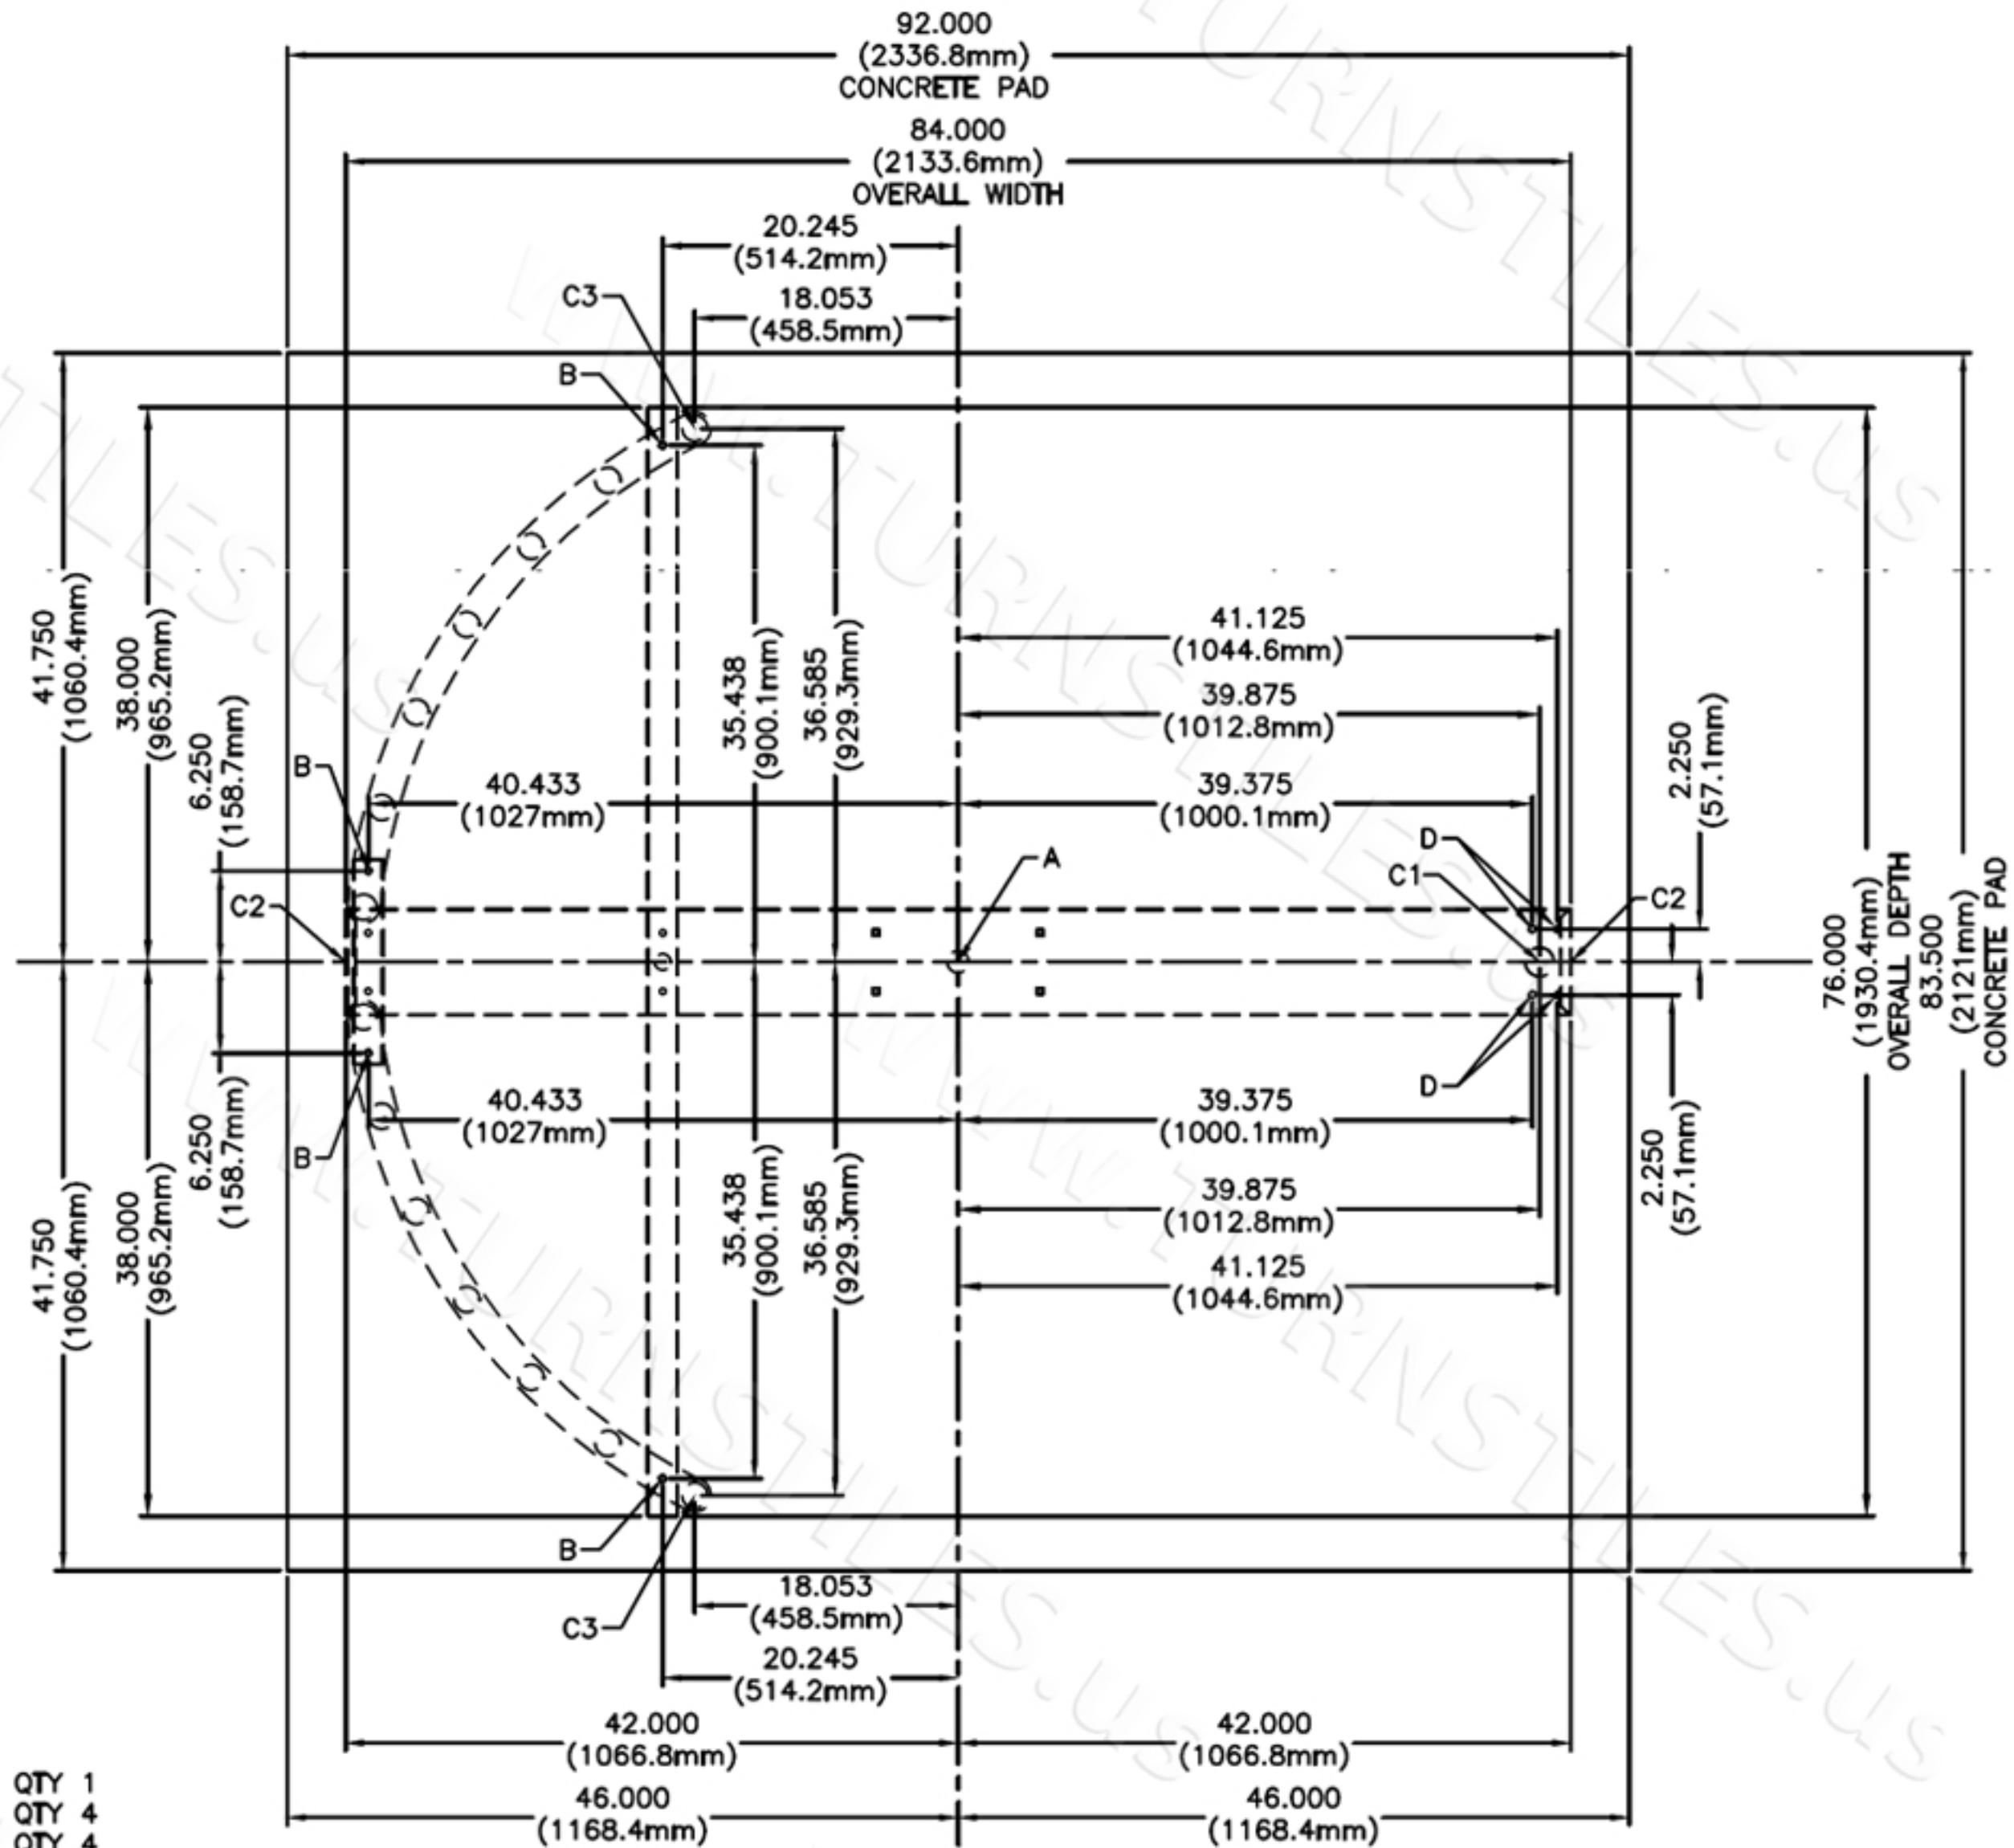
92.000
(2336.8mm)
CONCRETE PAD

84.000
(2133.6mm)
OVERALL WIDTH

20.245
(514.2mm)

C3

18.053
(458.5mm)

B

41.750
(1060.4mm)

38.000
(965.2mm)

6.250
(158.7mm)

35.438
(900.1mm)

36.585
(929.3mm)

41.125
(1044.6mm)

39.875
(1012.8mm)

2.250
(57.1mm)

B

40.433
(1027mm)

39.375
(1000.1mm)

D

A

C1

C2

C2

76.000
(1930.4mm)
OVERALL DEPTH

83.500
(2121mm)
CONCRETE PAD

D

40.433
(1027mm)

39.375
(1000.1mm)

B

6.250
(158.7mm)

41.750
(1060.4mm)

38.000
(965.2mm)

35.438
(900.1mm)

36.585
(929.3mm)

39.875
(1012.8mm)

2.250
(57.1mm)

41.125
(1044.6mm)

B

18.053
(458.5mm)

C3

20.245
(514.2mm)

42.000
(1066.8mm)

42.000
(1066.8mm)

QTY 1
QTY 4
QTY 4

46.000
(1168.4mm)

46.000
(1168.4mm)